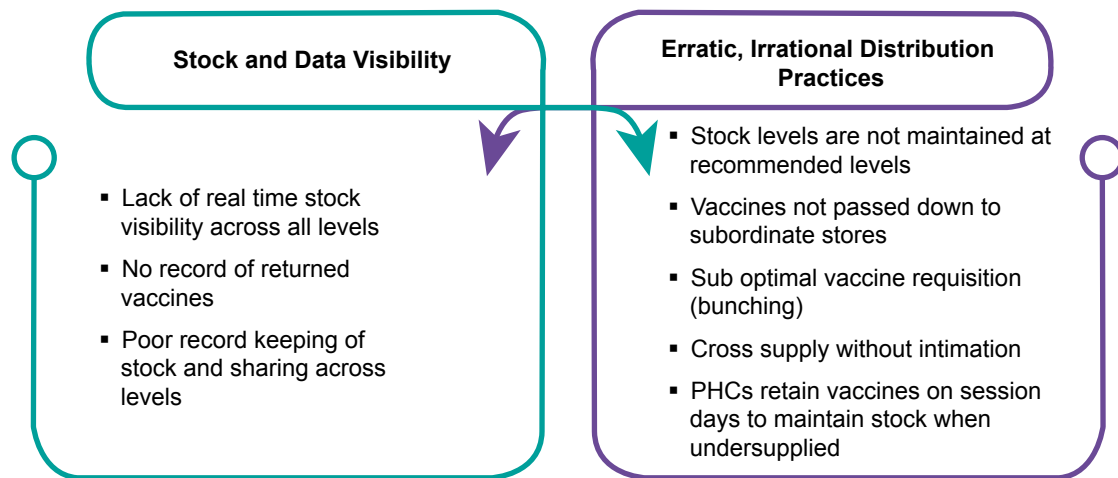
Stock and Data Visibility

- Lack of real time stock visibility across all levels
- No record of returned vaccines
- Poor record keeping of stock and sharing across levels

Erratic, Irrational Distribution Practices

- Stock levels are not maintained at recommended levels
- Vaccines not passed down to subordinate stores
- Sub optimal vaccine requisition (bunching)
- Cross supply without intimation
- PHCs retain vaccines on session days to maintain stock when undersupplied